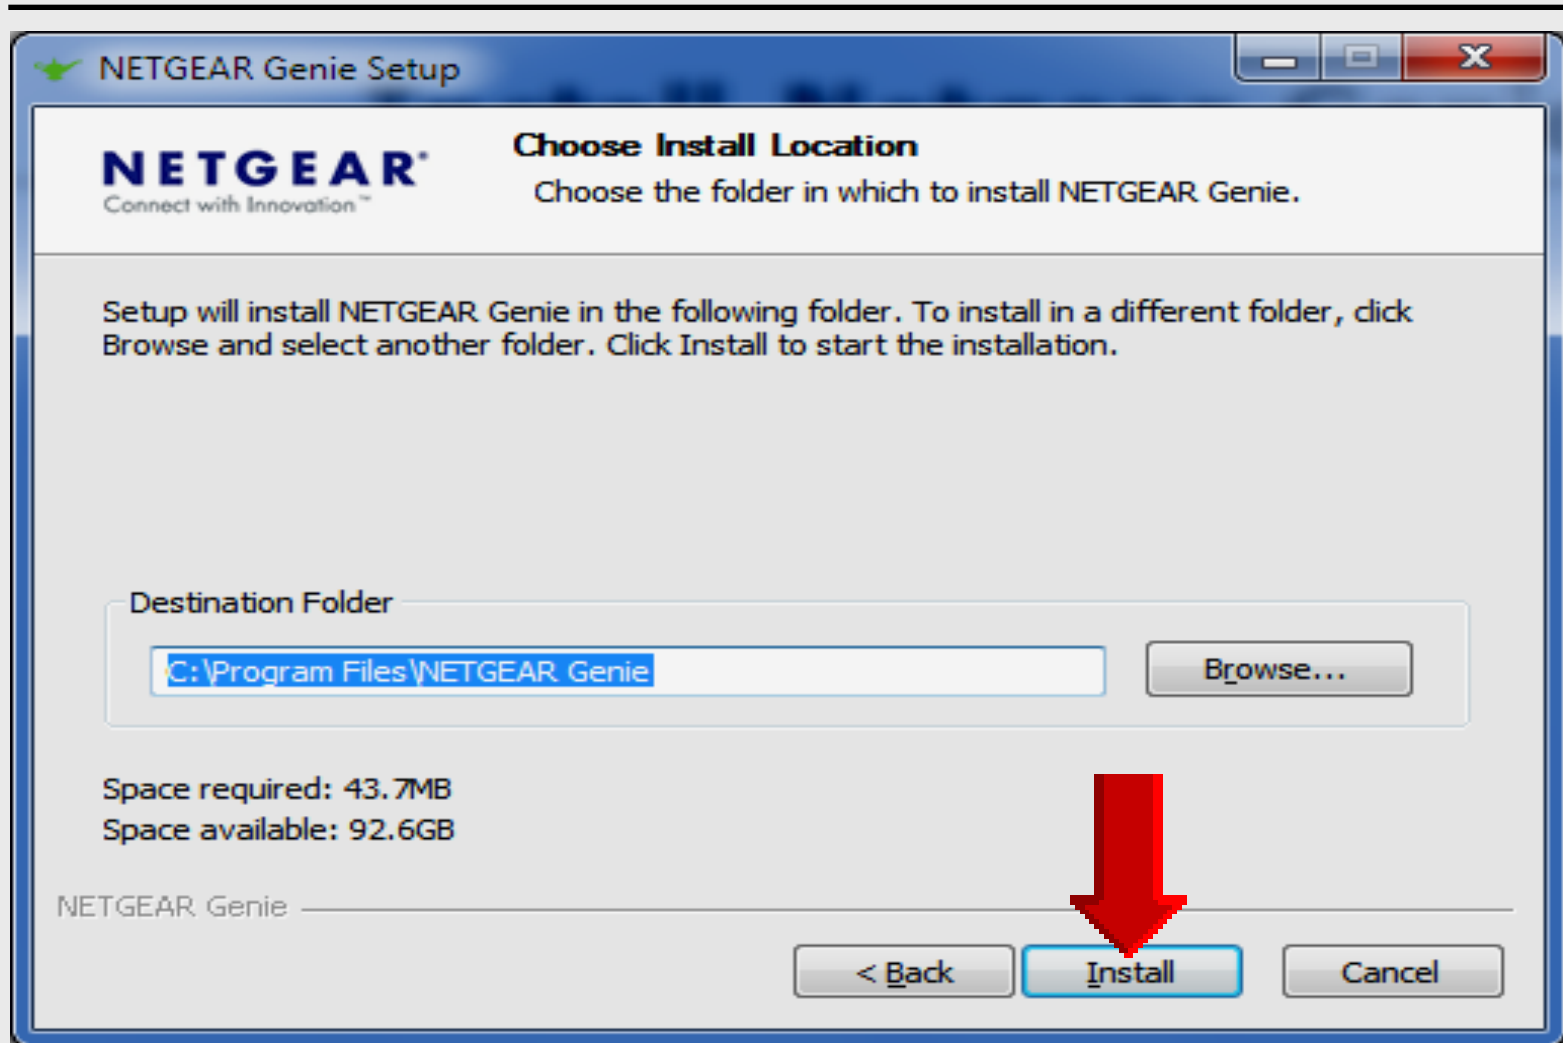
NETGEAR Genie Setup

NETGEAR®
Connect with Innovation™

Choose Install Location
Choose the folder in which to install NETGEAR Genie.

Setup will install NETGEAR Genie in the following folder. To install in a different folder, click Browse and select another folder. Click Install to start the installation.

Destination Folder

C:\Program Files\NETGEAR Genie

Browse...

Space required: 43.7MB
Space available: 92.6GB

NETGEAR Genie

< Back

Install

Cancel